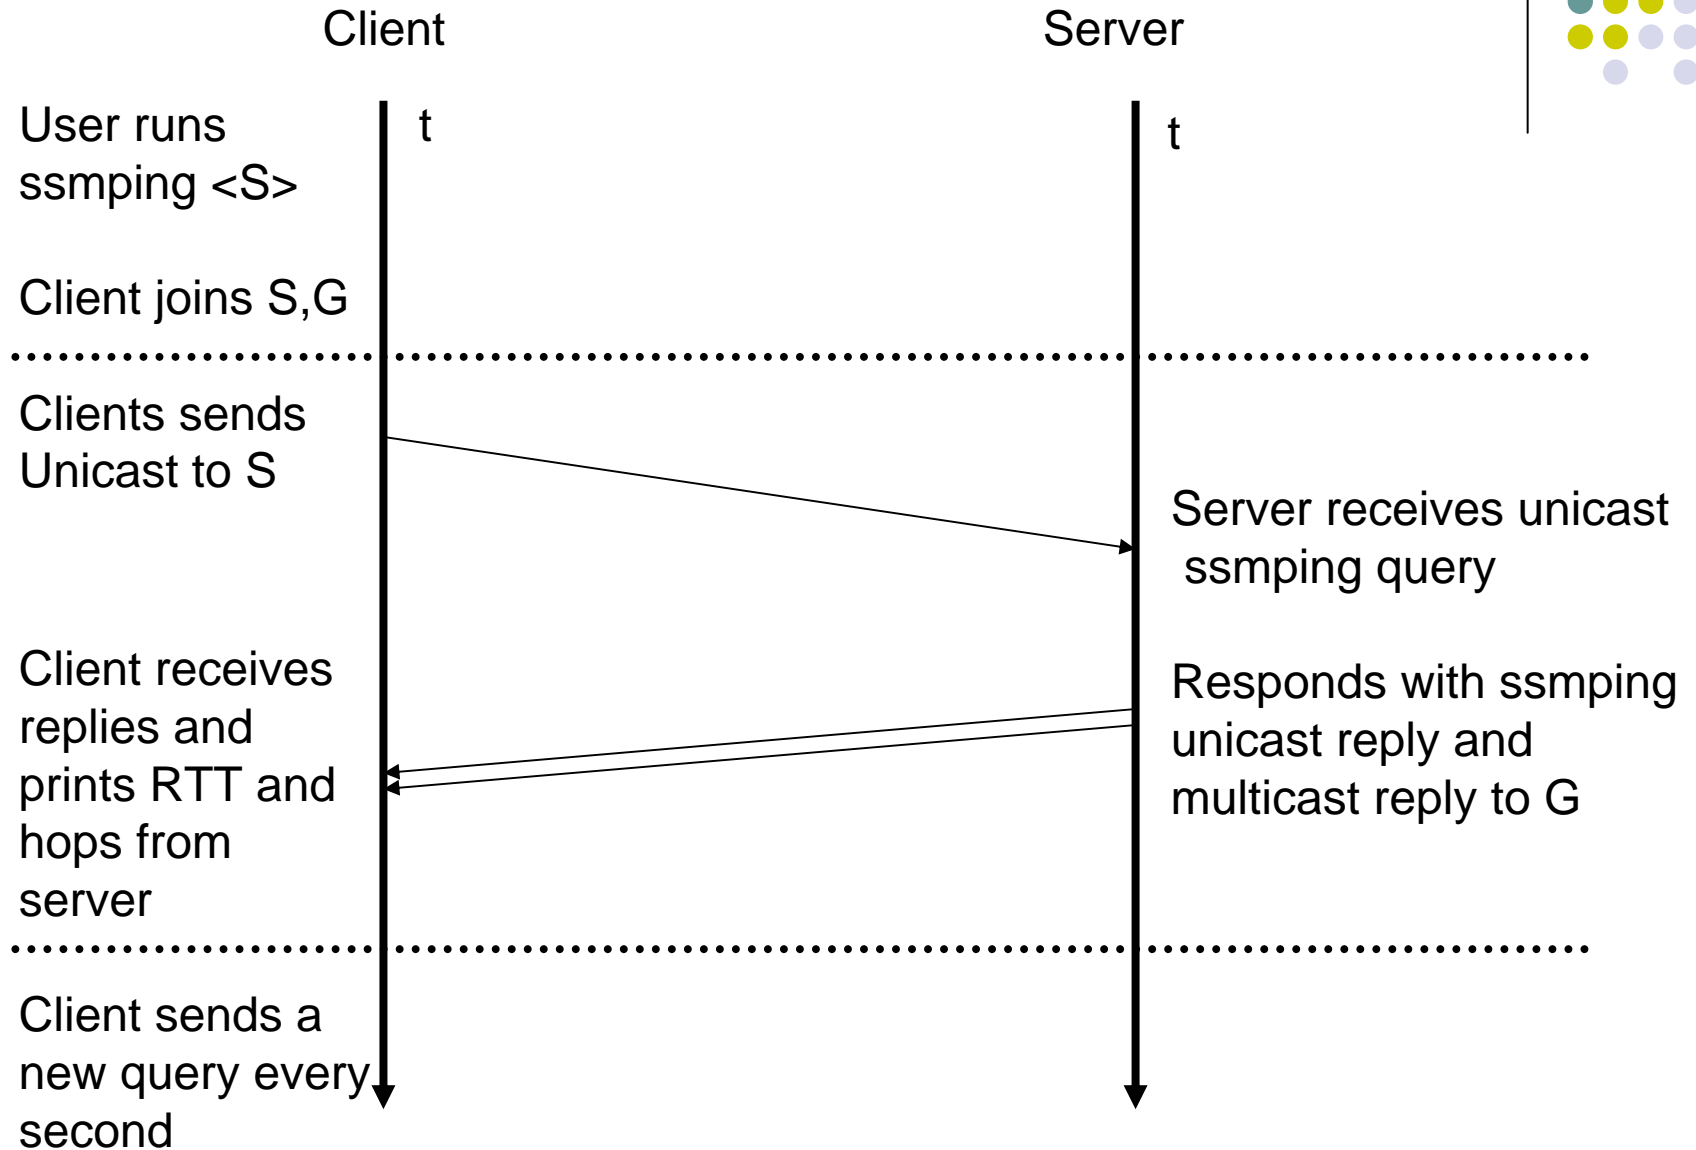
Client

Server

User runs ssmping <S>

t

t

Client joins S,G

Clients sends Unicast to S

Server receives unicast ssmping query

Client receives replies and prints RTT and hops from server

Responds with ssmping unicast reply and multicast reply to G

Client sends a new query every second